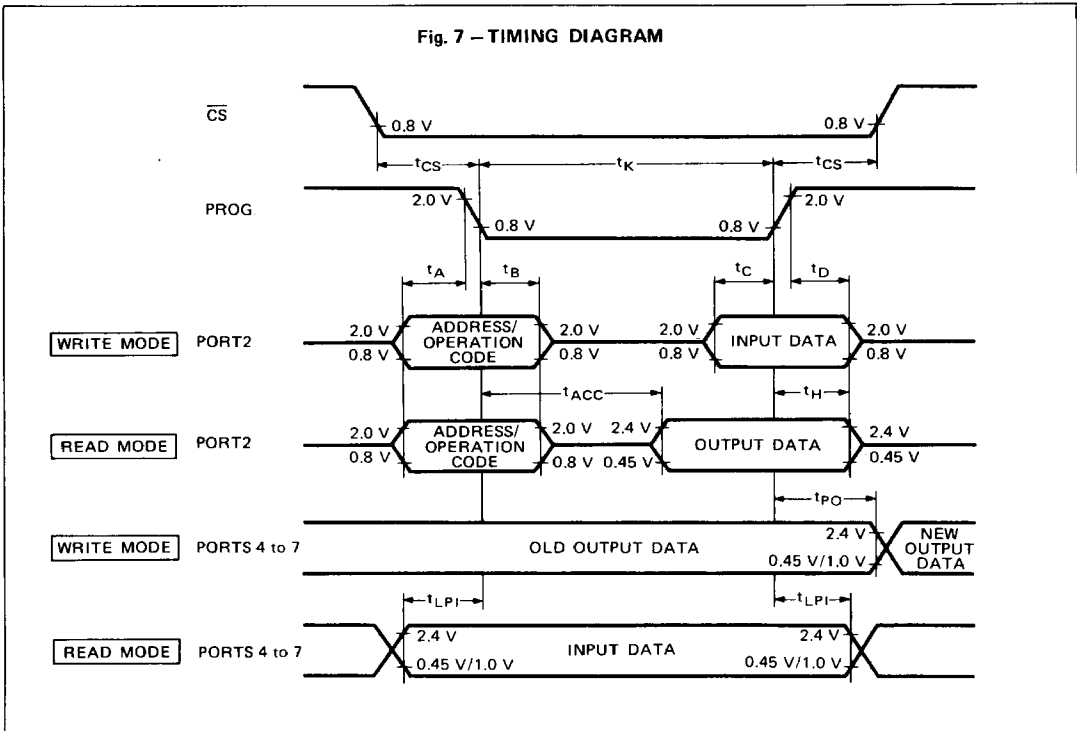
Fig. 7 – TIMING DIAGRAM

$\overline{CS}$

0.8 V

0.8 V

$t_{CS}$

$t_K$

$t_{CS}$

PROG

2.0 V

0.8 V

0.8 V

2.0 V

$t_A$

$t_B$

$t_C$

$t_D$

WRITE MODE

PORT2

2.0 V

0.8 V

ADDRESS/ OPERATION CODE

2.0 V

0.8 V

2.0 V

0.8 V

INPUT DATA

2.0 V

0.8 V

$t_{ACC}$

$t_H$

READ MODE

PORT2

2.0 V

0.8 V

ADDRESS/ OPERATION CODE

2.0 V

0.8 V

2.4 V

0.45 V

OUTPUT DATA

2.4 V

0.45 V

$t_{PO}$

WRITE MODE

PORTS 4 to 7

OLD OUTPUT DATA

2.4 V

0.45 V/1.0 V

NEW OUTPUT DATA

$t_{LPI}$

$t_{LPI}$

READ MODE

PORTS 4 to 7

2.4 V

0.45 V/1.0 V

INPUT DATA

2.4 V

0.45 V/1.0 V